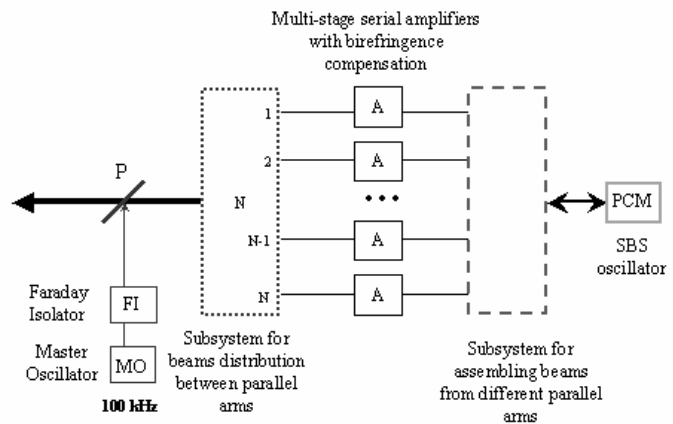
Multi-stage serial amplifiers with birefringence compensation

P

N

1

2

N-1

N

A

A

• • •

A

A

PCM

SBS oscillator

Faraday Isolator

FI

Master Oscillator

MO

100 kHz

Subsystem for beams distribution between parallel arms

Subsystem for assembling beams from different parallel arms